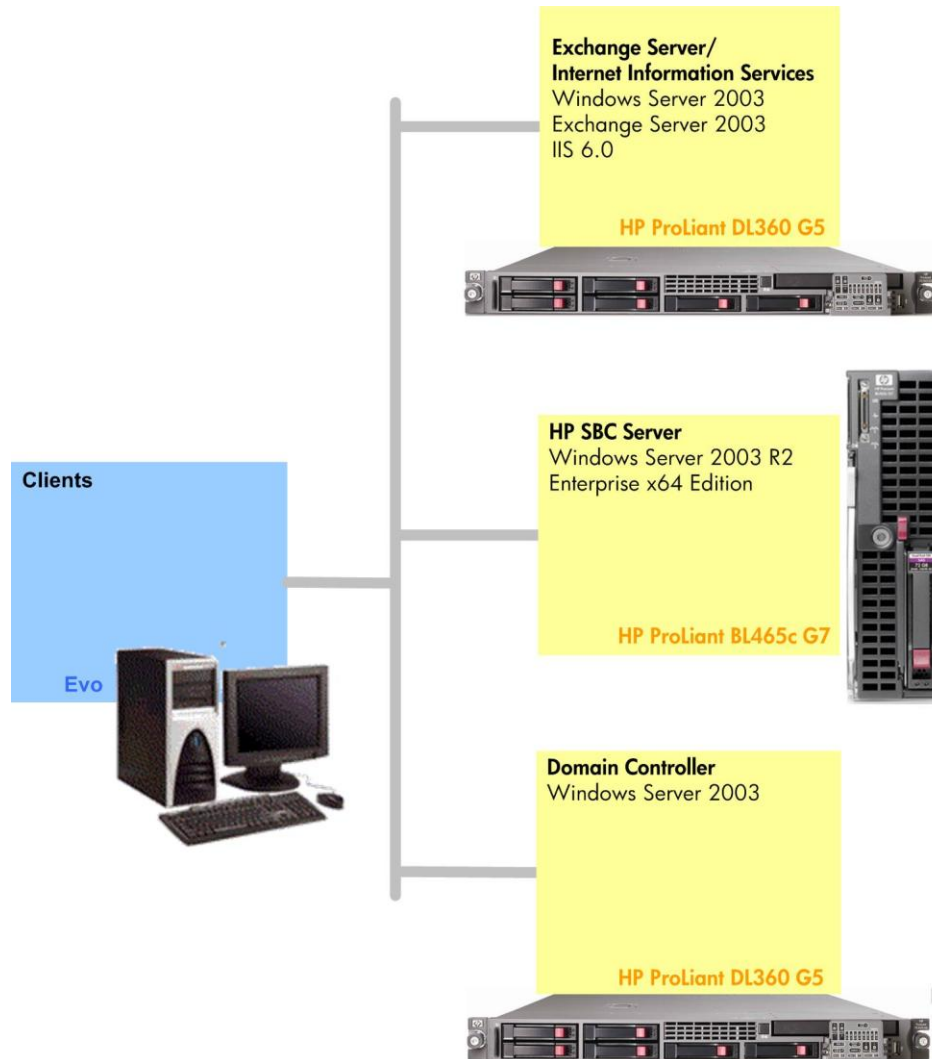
**Exchange Server/
Internet Information Services**
Windows Server 2003
Exchange Server 2003
IIS 6.0

HP ProLiant DL360 G5

**HP SBC Server**
Windows Server 2003 R2
Enterprise x64 Edition

HP ProLiant BL465c G7

**Clients**

Evo

**Domain Controller**
Windows Server 2003

HP ProLiant DL360 G5